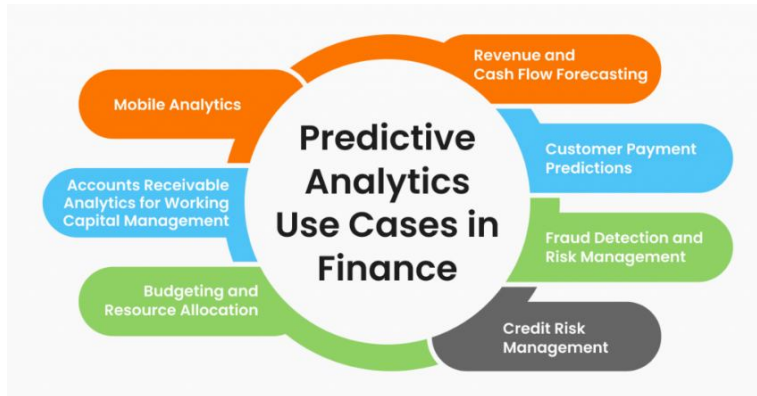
Predictive Analytics Use Cases in Finance

Mobile Analytics

Revenue and Cash Flow Forecasting

Customer Payment Predictions

Accounts Receivable Analytics for Working Capital Management

Fraud Detection and Risk Management

Budgeting and Resource Allocation

Credit Risk Management